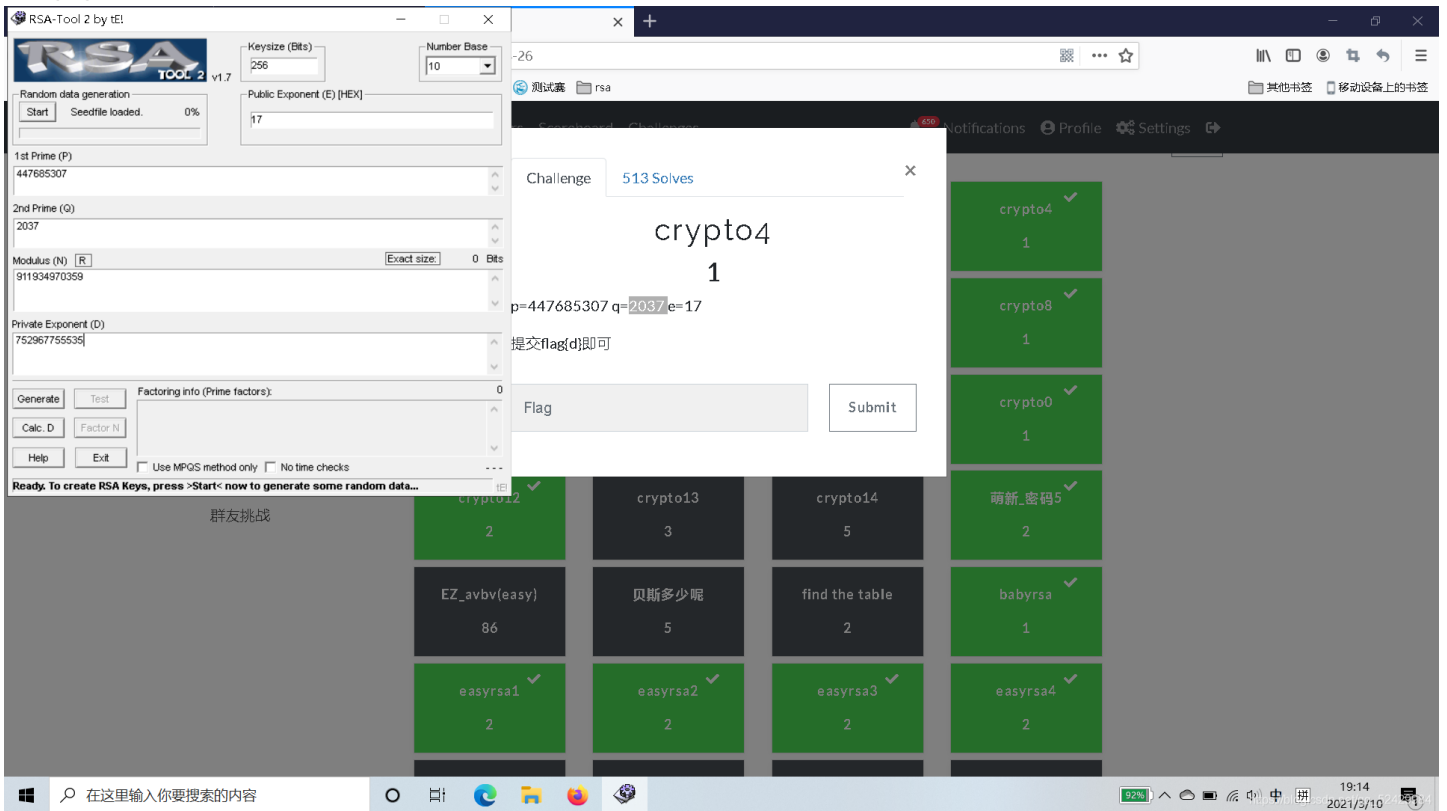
RSA-Tool 2 by tE!

RSA TOOL 2 v1.7

Keysize (Bits)
256

Number Base
10

Random data generation
Start Seedfile loaded. 0%

Public Exponent (E) [HEX]
17

1st Prime (P)
447685307

2nd Prime (Q)
2037

Modulus (N) R Exact size: 0 Bits
911934970359

Private Exponent (D)
752967755535

Generate Test
Calc. D Factor N
Help Exit

Factoring info (Prime factors): 0

Use MPQS method only No time checks

Ready. To create RSA Keys, press >Start< now to generate some random data...

-26

测试赛 rsa

其他书签 移动设备上的书签

Scoreboard Challenges 650 Notifications Profile Settings

Challenge 513 Solves

crypto4

1

p=447685307 q=2037 e=17

提交flag{d}即可

Flag

Submit

crypto4
1

crypto8
1

crypto0
1

crypto12
2

crypto13
3

crypto14
5

萌新_密码5
2

群友挑战

EZ_avbv(easy)
86

贝斯多少呢
5

find the table
2

babyrsa
1

easyrsa1
2

easyrsa2
2

easyrsa3
2

easyrsa4
2

在这里输入你要搜索的内容

92% 中 19:14 2021/3/10